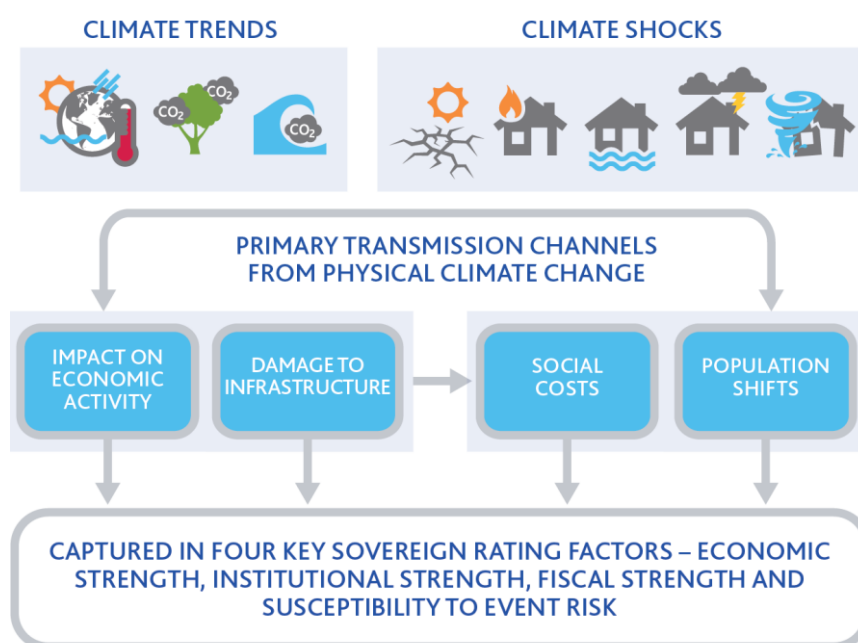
CLIMATE TRENDS

CLIMATE SHOCKS

$CO_2$ $CO_2$ $CO_2$

PRIMARY TRANSMISSION CHANNELS FROM PHYSICAL CLIMATE CHANGE

IMPACT ON ECONOMIC ACTIVITY

DAMAGE TO INFRASTRUCTURE

SOCIAL COSTS

POPULATION SHIFTS

CAPTURED IN FOUR KEY SOVEREIGN RATING FACTORS – ECONOMIC STRENGTH, INSTITUTIONAL STRENGTH, FISCAL STRENGTH AND SUSCEPTIBILITY TO EVENT RISK